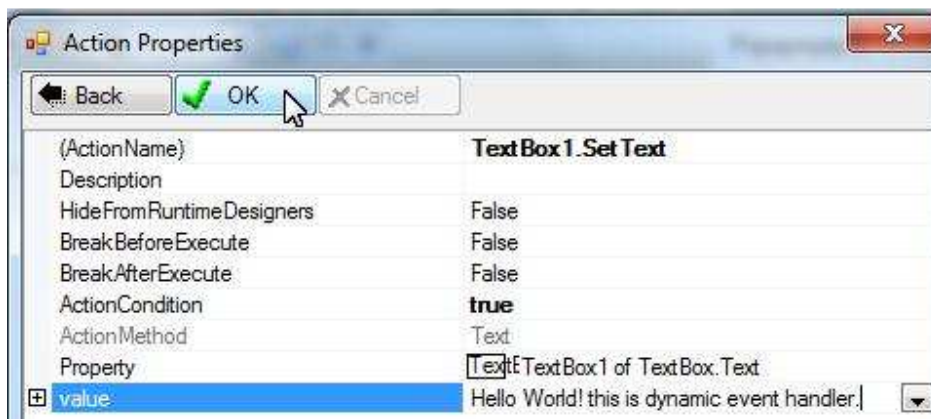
Action Properties

Back
OK
Cancel

| | |
|---|---|
| (ActionName) | TextBox1.SetText |
| Description | |
| HideFromRuntimeDesigners | False |
| BreakBeforeExecute | False |
| BreakAfterExecute | False |
| ActionCondition | true |
| ActionMethod | Text |
| Property | TextETextBox1 of TextBox.Text |
| value | Hello World! this is dynamic event handler. |